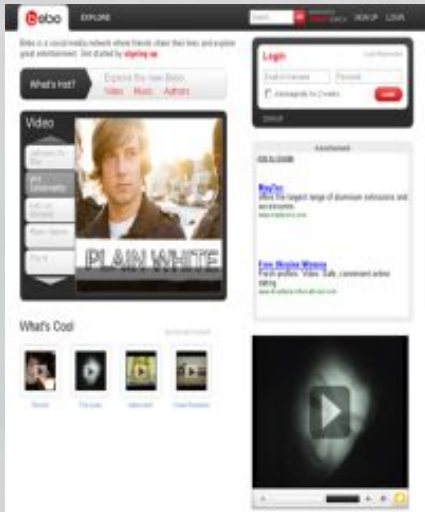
bebo EXPLORE SIGN UP LOGIN

Bebo is a social media network where friends share their lives and explore great entertainment. Get started by signing up

What's Hot? Explore the new Bebo Video Music Authors

Login

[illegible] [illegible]

Video

PLAIN WHITE

Advertisement

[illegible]

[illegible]

What's Cool

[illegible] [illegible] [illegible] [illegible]